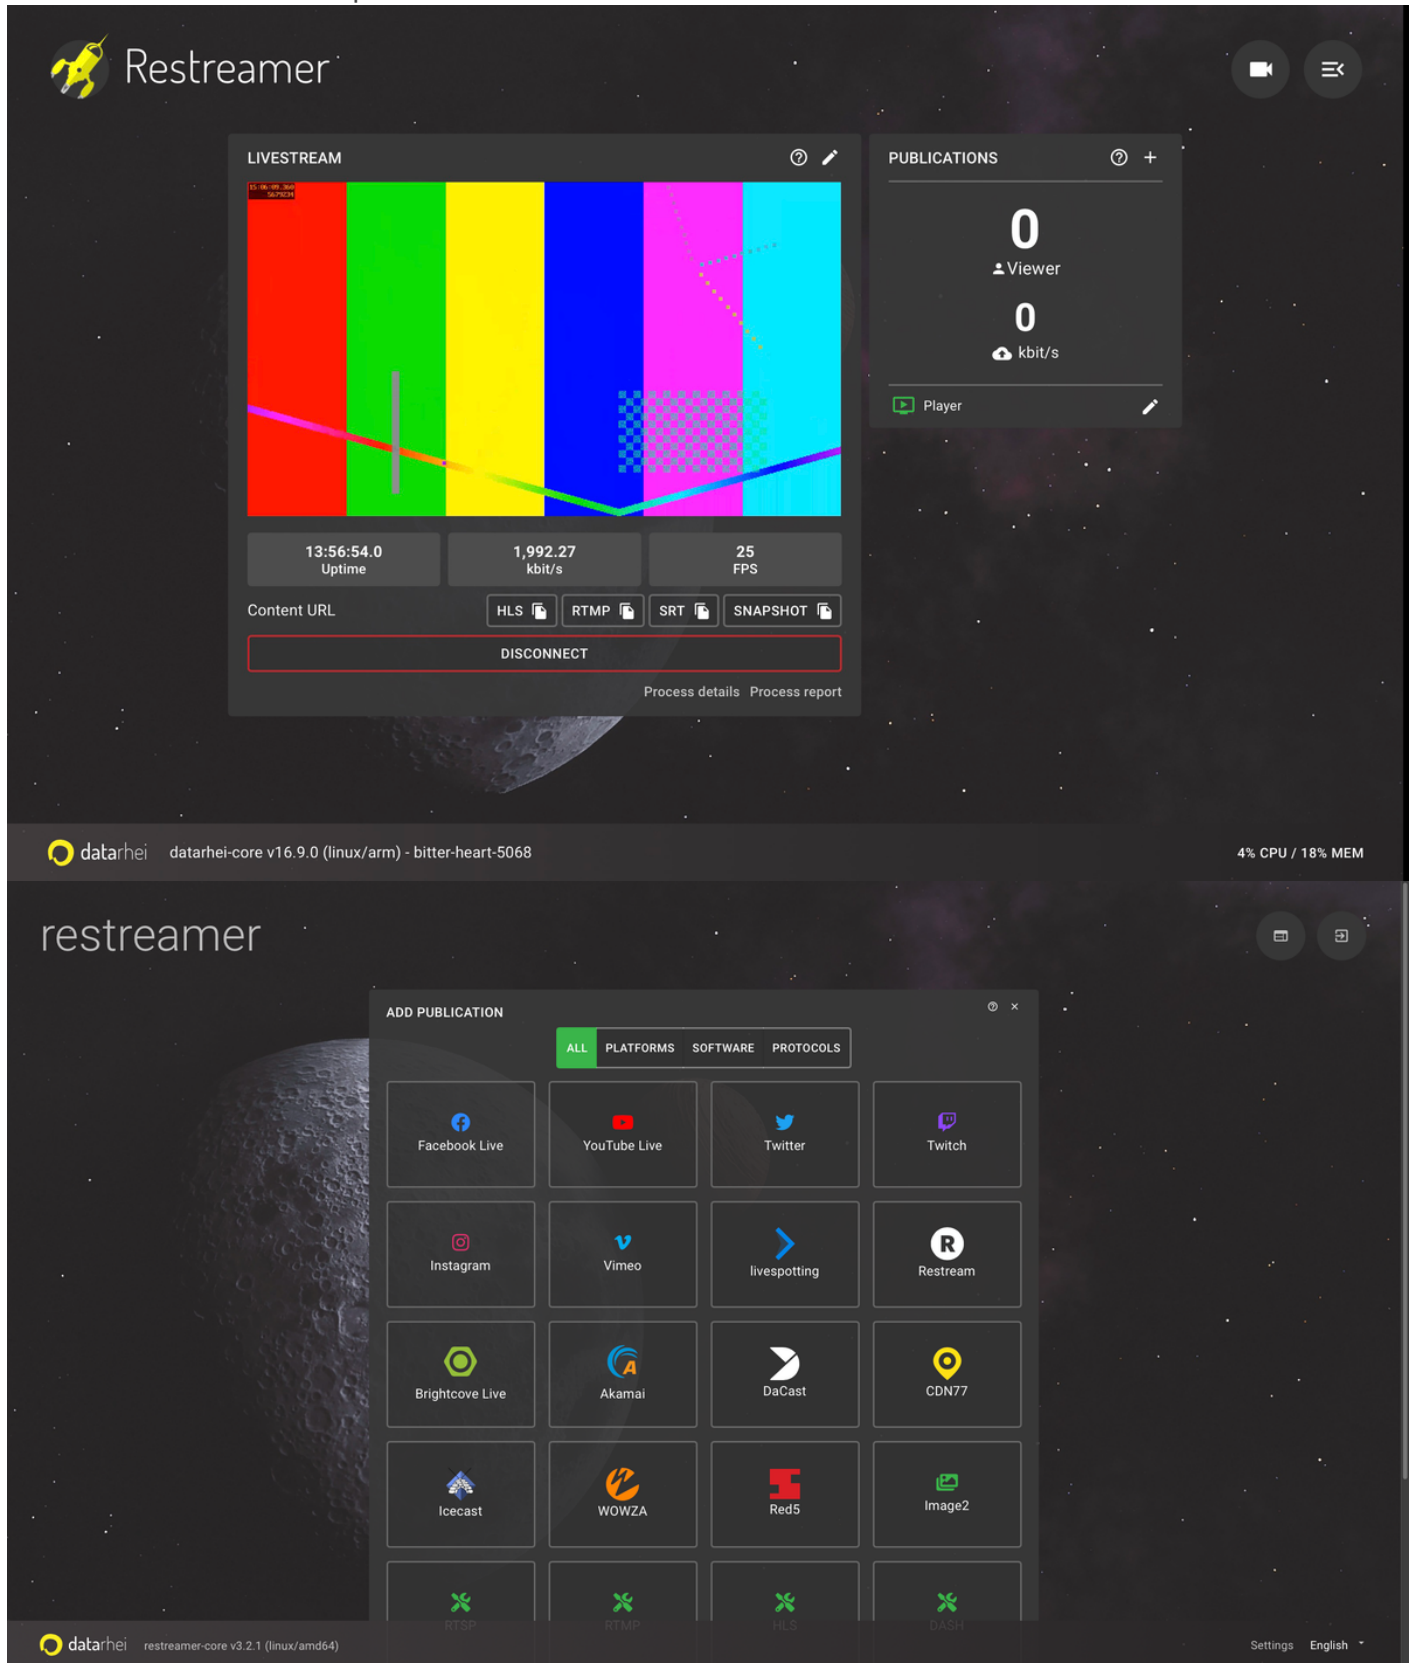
Restreamer

LIVESTREAM

13:56:54.0
Uptime

1,992.27
kbit/s

25
FPS

Content URL
HLS
RTMP
SRT
SNAPSHOT

DISCONNECT

Process details
Process report

PUBLICATIONS

0
Viewer

0
kbit/s

Player

datarhei
datarhei-core v16.9.0 (linux/arm) - bitter-heart-5068
4% CPU / 18% MEM

restreamer

ADD PUBLICATION

ALL
PLATFORMS
SOFTWARE
PROTOCOLS

Facebook Live
YouTube Live
Twitter
Twitch
Instagram
Vimeo
livespotting
Restream
Brightcove Live
Akamai
DaCast
CDN77
Icecast
WOWZA
Red5
Image2
RTSP
RTMP
HLS
DASH

datarhei
restreamer-core v3.2.1 (linux/amd64)
Settings
English